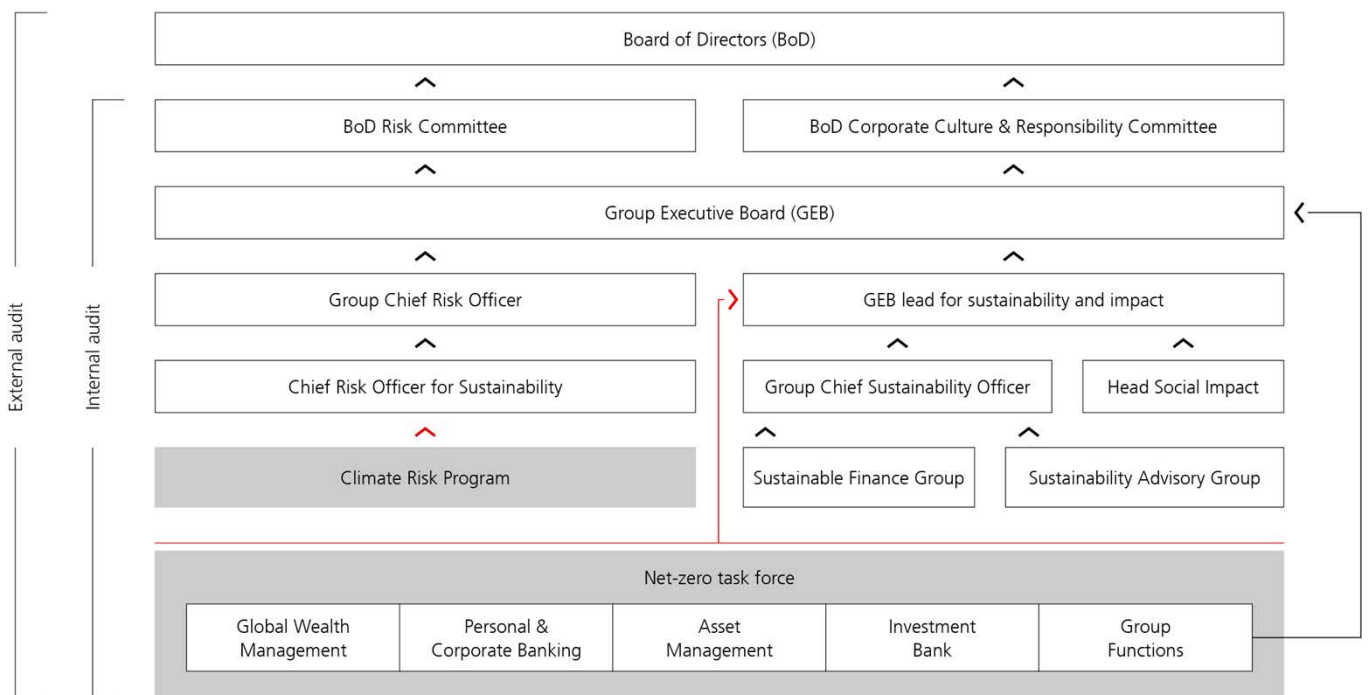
External audit

Internal audit

Board of Directors (BoD)

BoD Risk Committee

BoD Corporate Culture & Responsibility Committee

Group Executive Board (GEB)

Group Chief Risk Officer

GEB lead for sustainability and impact

Chief Risk Officer for Sustainability

Group Chief Sustainability Officer

Head Social Impact

Climate Risk Program

Sustainable Finance Group

Sustainability Advisory Group

Net-zero task force

| Global Wealth Management | Personal & Corporate Banking | Asset Management | Investment Bank | Group Functions |
|---|---|---|---|---|